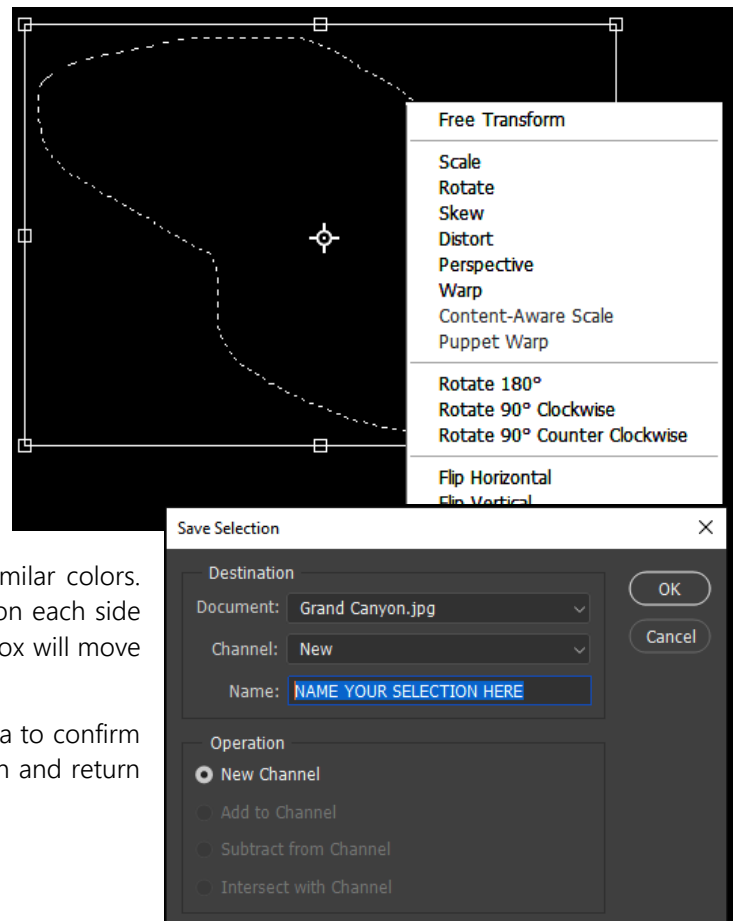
Free Transform

Scale
Rotate
Skew
Distort
Perspective
Warp
Content-Aware Scale
Puppet Warp

Rotate 180°
Rotate 90° Clockwise
Rotate 90° Counter Clockwise

Flip Horizontal
Flip Vertical

milar colors.
on each side
ox will move

a to confirm
n and return

Save Selection

Destination
Document: Grand Canyon.jpg
Channel: New
Name: NAME YOUR SELECTION HERE

OK
Cancel

Operation
New Channel
Add to Channel
Subtract from Channel
Intersect with Channel